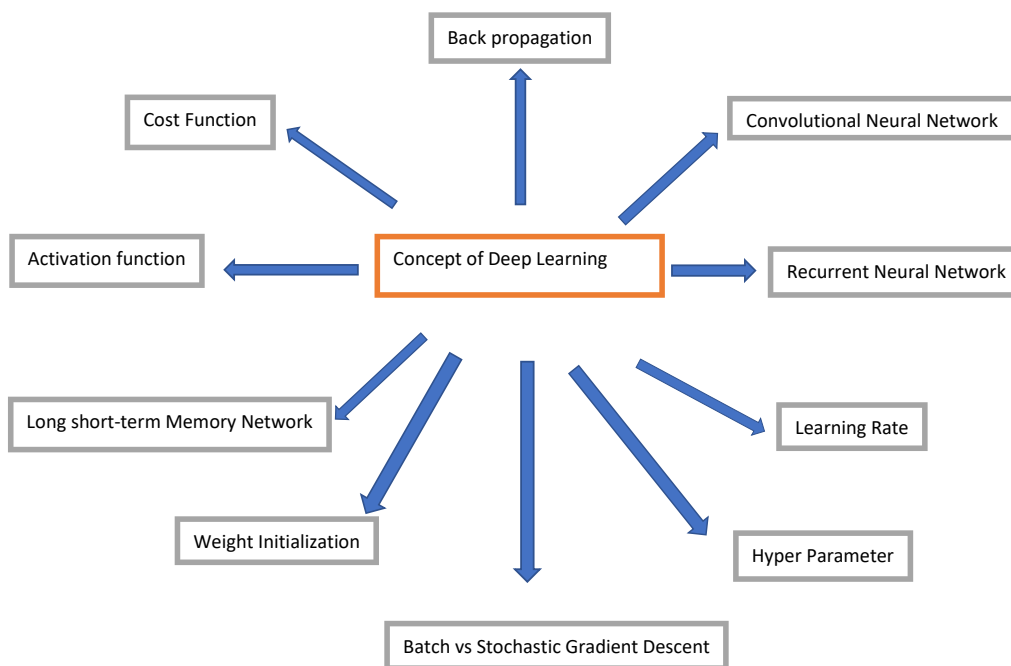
Back propagation

Cost Function

Convolutional Neural Network

Activation function

Concept of Deep Learning

Recurrent Neural Network

Long short-term Memory Network

Learning Rate

Weight Initialization

Hyper Parameter

Batch vs Stochastic Gradient Descent